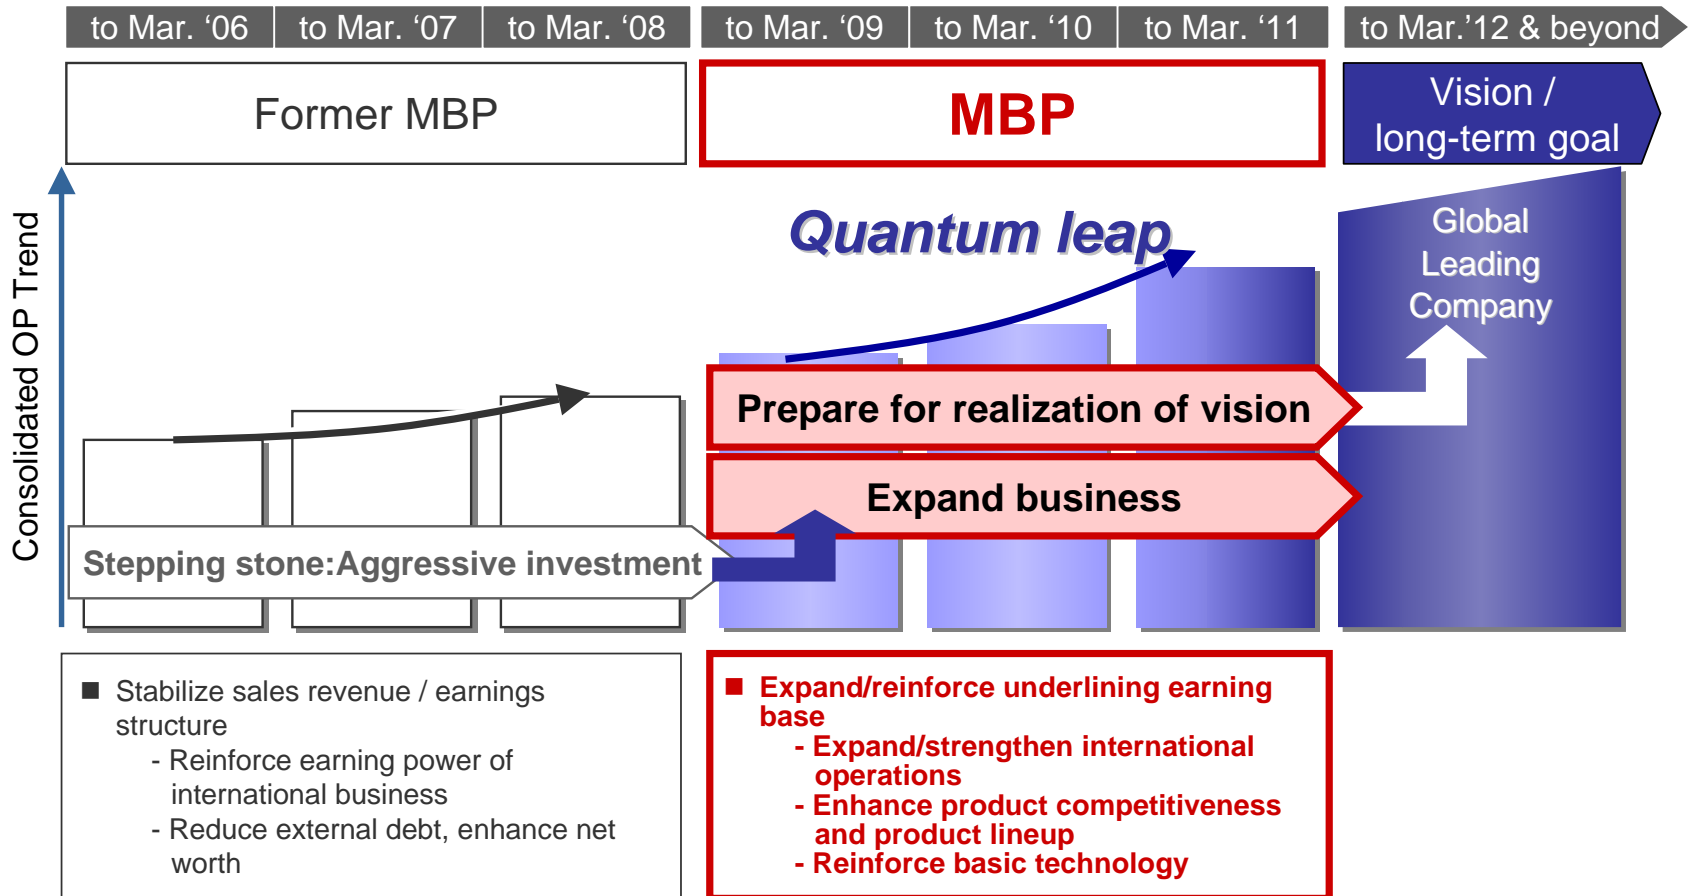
to Mar. ‘06 | to Mar. ‘07 | to Mar. ‘08 | to Mar. ‘09 | to Mar. ‘10 | to Mar. ‘11 | to Mar.’12 & beyond

Former MBP

MBP

Vision / long-term goal

Consolidated OP Trend

Quantum leap

Global Leading Company

Prepare for realization of vision

Expand business

Stepping stone:Aggressive investment

■ Stabilize sales revenue / earnings structure
- Reinforce earning power of international business
- Reduce external debt, enhance net worth

■ Expand/reinforce underlining earning base
- Expand/strengthen international operations
- Enhance product competitiveness and product lineup
- Reinforce basic technology